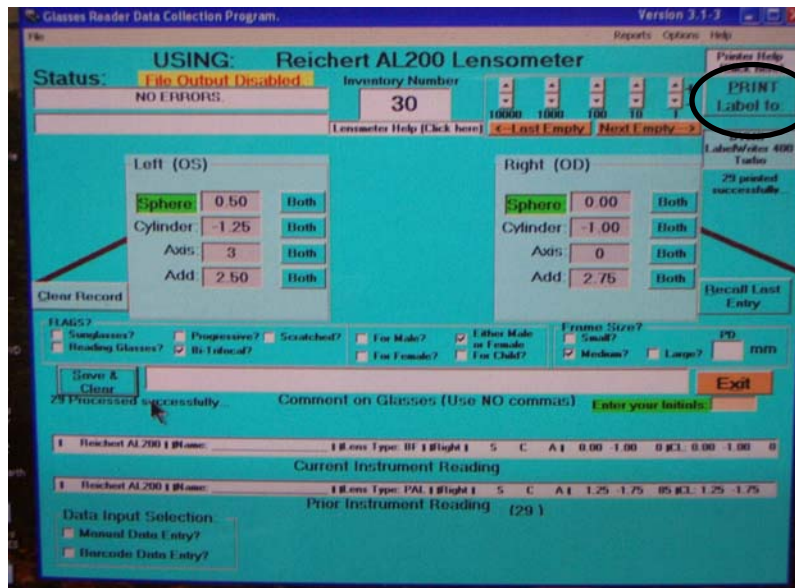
Glasses Reader Data Collection Program.
Version 3.1-3
File
Reports Options Help

USING: Reichert AL200 Lensometer
Status: File Output Disabled
NO ERRORS.
Inventory Number
30
10000 1000 100 10 1
Lensmeter Help (Click here)
<-Last Empty
Next Empty->
Printer Help
PRINT Label to:
LabelWriter 400 Turbo
29 printed successfully.

Left (OS)
Sphere 0.50 Both
Cylinder -1.25 Both
Axis 3 Both
Add 2.50 Both

Right (OD)
Sphere 0.00 Both
Cylinder -1.00 Both
Axis 0 Both
Add 2.75 Both

Clear Record
Recall Last Entry

FLAGS?
Sunglasses?
Reading Glasses?
Progressive?
Bi-Trifocal?
Scratched?
For Male?
For Female?
Either Male or Female
For Child?
Frame Size?
Small?
Medium?
Large?
PD
mm

Save & Clear
29 Processed successfully...
Comment on Glasses (Use NO commas)
Enter your Initials:
Exit

1 Reichert AL200 | Name: | Lens Type: BF | Right | S C A | 0.00 -1.00 0 | CL: 0.00 -1.00 0
Current Instrument Reading
1 Reichert AL200 | Name: | Lens Type: PAL | Right | S C A | 1.25 -1.75 85 | CL: 1.25 -1.75
Prior Instrument Reading (29)

Data Input Selection
Manual Data Entry?
Barcode Data Entry?